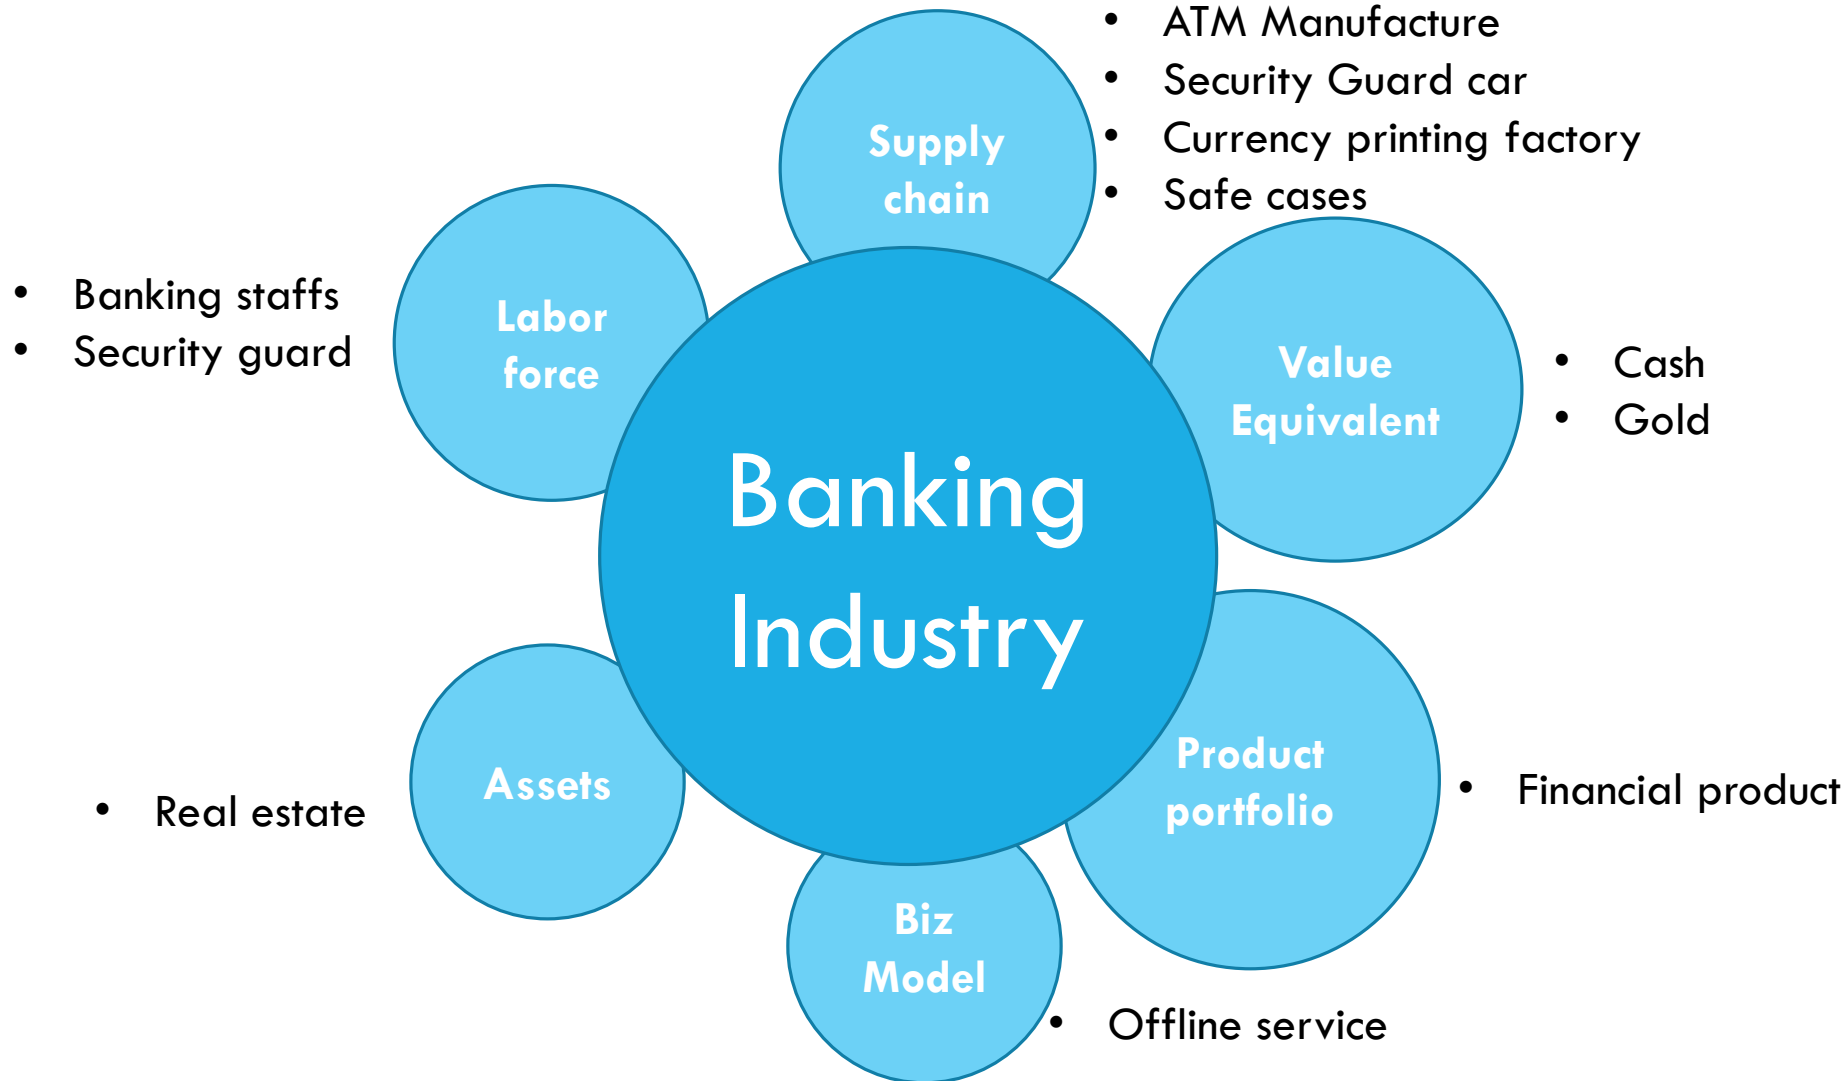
Banking Industry

Supply chain

- ATM Manufacture
- Security Guard car
- Currency printing factory
- Safe cases

Labor force

- Banking staffs
- Security guard

Value Equivalent

- Cash
- Gold

Product portfolio

- Financial product

Assets

- Real estate

Biz Model

- Offline service